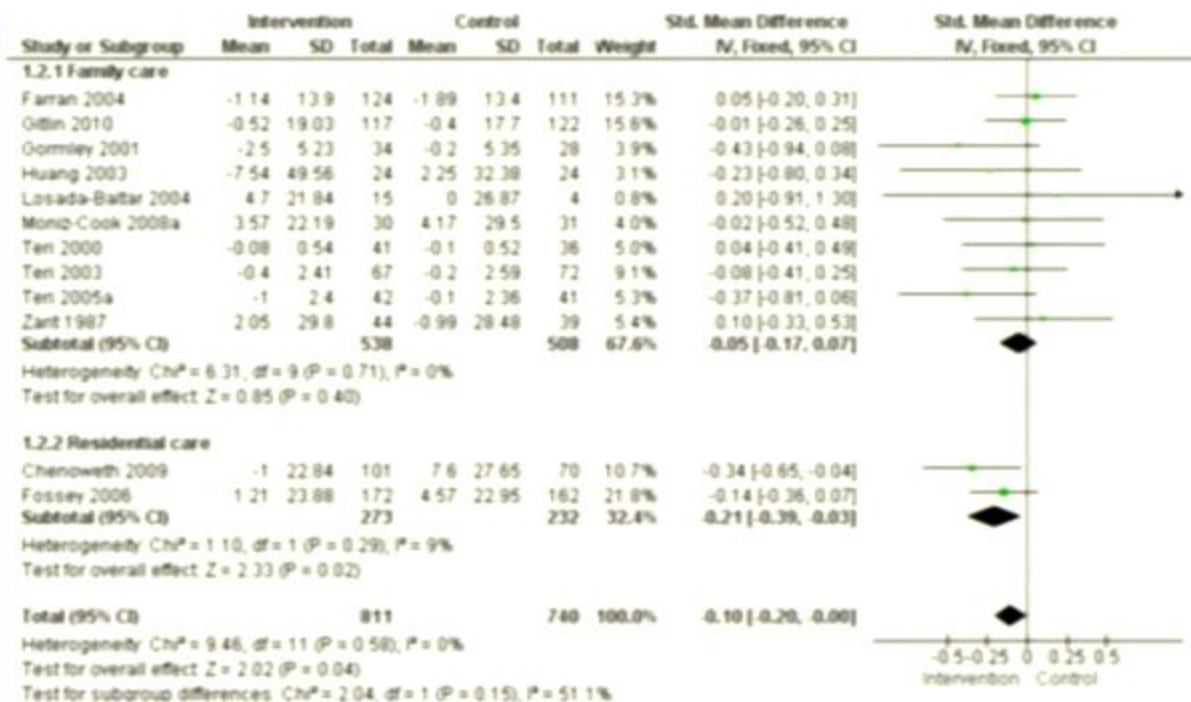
| Study or Subgroup | Intervention Mean | Intervention SD | Intervention Total | Control Mean | Control SD | Control Total | Weight | Std. Mean Difference IV, Fixed, 95% CI |
|---|---|---|---|---|---|---|---|---|
| **1.2.1 Family care** | | | | | | | | |
| Farran 2004 | -1.14 | 13.9 | 124 | -1.89 | 13.4 | 111 | 15.3% | 0.05 [-0.20, 0.31] |
| Gitlin 2010 | -0.52 | 19.03 | 117 | -0.4 | 17.7 | 122 | 15.6% | -0.01 [-0.26, 0.25] |
| Gormley 2001 | -2.5 | 5.23 | 34 | -0.2 | 5.35 | 28 | 3.9% | -0.43 [-0.94, 0.08] |
| Huang 2003 | -7.54 | 49.56 | 24 | 2.25 | 32.38 | 24 | 3.1% | -0.23 [-0.80, 0.34] |
| Losada-Baltar 2004 | 4.7 | 21.84 | 15 | 0 | 26.87 | 4 | 0.8% | 0.20 [-0.91, 1.30] |
| Moniz-Cook 2008a | 3.57 | 22.19 | 30 | 4.17 | 29.5 | 31 | 4.0% | -0.02 [-0.52, 0.48] |
| Teri 2000 | -0.08 | 0.54 | 41 | -0.1 | 0.52 | 36 | 5.0% | 0.04 [-0.41, 0.49] |
| Teri 2003 | -0.4 | 2.41 | 67 | -0.2 | 2.59 | 72 | 9.1% | -0.08 [-0.41, 0.25] |
| Teri 2005a | -1 | 2.4 | 42 | -0.1 | 2.36 | 41 | 5.3% | -0.37 [-0.81, 0.06] |
| Zarit 1987 | 2.05 | 29.8 | 44 | -0.99 | 28.48 | 39 | 5.4% | 0.10 [-0.33, 0.53] |
| **Subtotal (95% CI)** | | | **538** | | | **508** | **67.6%** | **-0.05 [-0.17, 0.07]** |

Heterogeneity: Chi² = 6.31, df = 9 (P = 0.71); I² = 0%
Test for overall effect: Z = 0.85 (P = 0.40)

| Study or Subgroup | Intervention Mean | Intervention SD | Intervention Total | Control Mean | Control SD | Control Total | Weight | Std. Mean Difference IV, Fixed, 95% CI |
|---|---|---|---|---|---|---|---|---|
| **1.2.2 Residential care** | | | | | | | | |
| Chenoweth 2009 | -1 | 22.84 | 101 | 7.6 | 27.65 | 70 | 10.7% | -0.34 [-0.65, -0.04] |
| Fossey 2006 | 1.21 | 23.88 | 172 | 4.57 | 22.95 | 162 | 21.8% | -0.14 [-0.36, 0.07] |
| **Subtotal (95% CI)** | | | **273** | | | **232** | **32.4%** | **-0.21 [-0.39, -0.03]** |

Heterogeneity: Chi² = 1.10, df = 1 (P = 0.29); I² = 9%
Test for overall effect: Z = 2.33 (P = 0.02)

**Total (95% CI)** **811** **740** **100.0%** **-0.10 [-0.20, -0.00]**
Heterogeneity: Chi² = 9.46, df = 11 (P = 0.58); I² = 0%
Test for overall effect: Z = 2.02 (P = 0.04)
Test for subgroup differences: Chi² = 2.04, df = 1 (P = 0.15), I² = 51.1%

Std. Mean Difference
IV, Fixed, 95% CI
-0.5 -0.25 0 0.25 0.5
Intervention Control